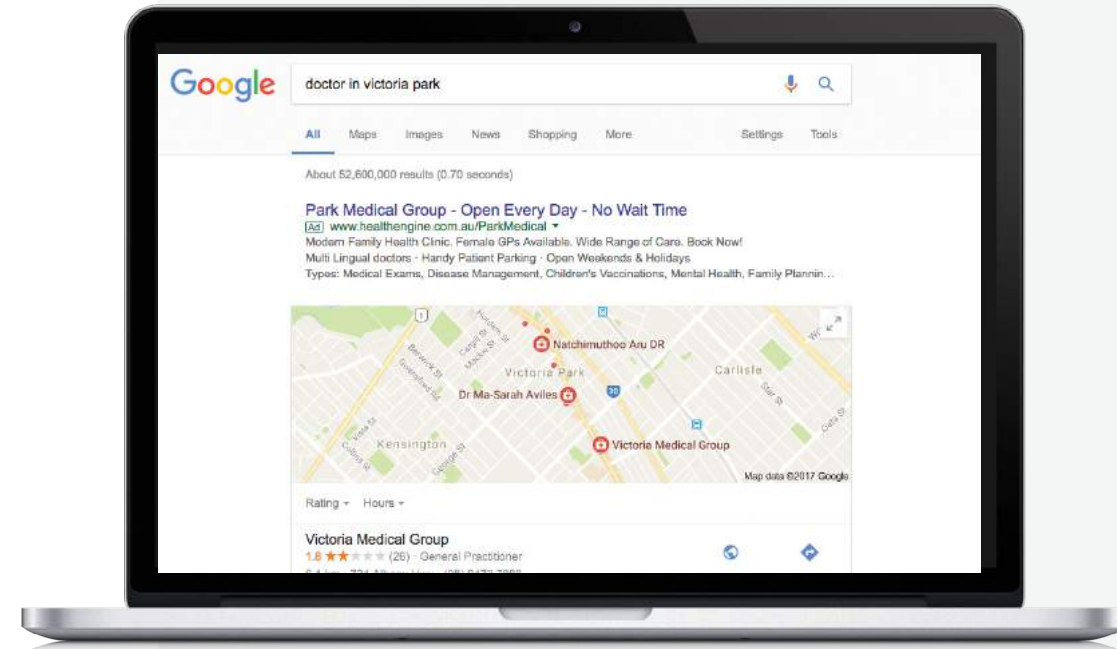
Google

doctor in victoria park

All Maps Images News Shopping More Settings Tools

About 52,600,000 results (0.70 seconds)

Park Medical Group - Open Every Day - No Wait Time
Ad www.healthengine.com.au/ParkMedical
Modern Family Health Clinic. Female GPs Available. Wide Range of Care. Book Now!
Multi Lingual doctors · Handy Patient Parking · Open Weekends & Holidays
Types: Medical Exams, Disease Management, Children's Vaccinations, Mental Health, Family Plannin...

Natchimuthoo Aru DR
Victoria Park
Carlisle
Dr Ma-Sarah Aviles
Kensington
Victoria Medical Group
Map data ©2017 Google

Rating Hours

Victoria Medical Group
1.8 ★★★★★ (26) · General Practitioner
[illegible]